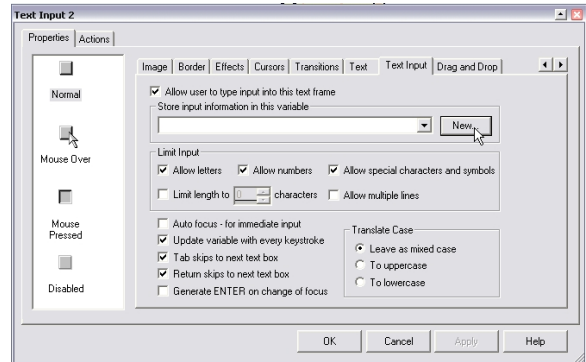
Text Input 2

Properties | Actions

Normal

Mouse Over

Mouse Pressed

Disabled

Image | Border | Effects | Cursors | Transitions | Text | Text Input | Drag and Drop

Allow user to type input into this text frame

Store input information in this variable

New...

Limit Input

Allow letters

Allow numbers

Allow special characters and symbols

Limit length to 0 characters

Allow multiple lines

Auto focus - for immediate input

Update variable with every keystroke

Tab skips to next text box

Return skips to next text box

Generate ENTER on change of focus

Translate Case

Leave as mixed case

To uppercase

To lowercase

OK | Cancel | Apply | Help